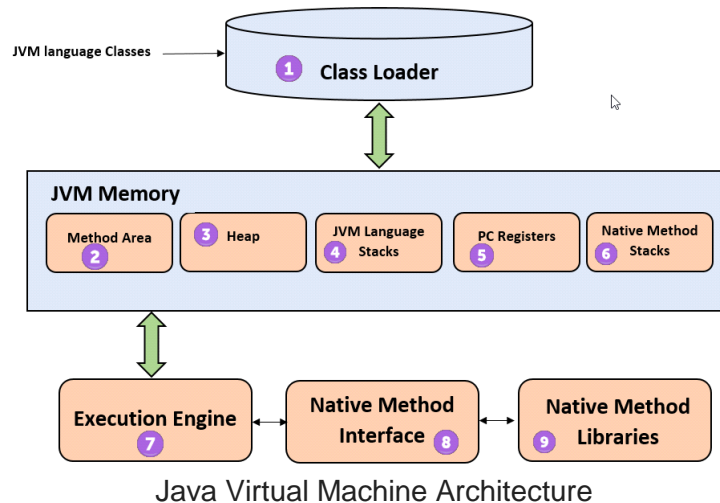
JVM language Classes

1 Class Loader

JVM Memory

Method Area 2

3 Heap

JVM Language 4 Stacks

PC Registers 5

Native Method 6 Stacks

Execution Engine 7

Native Method Interface 8

Native Method 9 Libraries

Java Virtual Machine Architecture